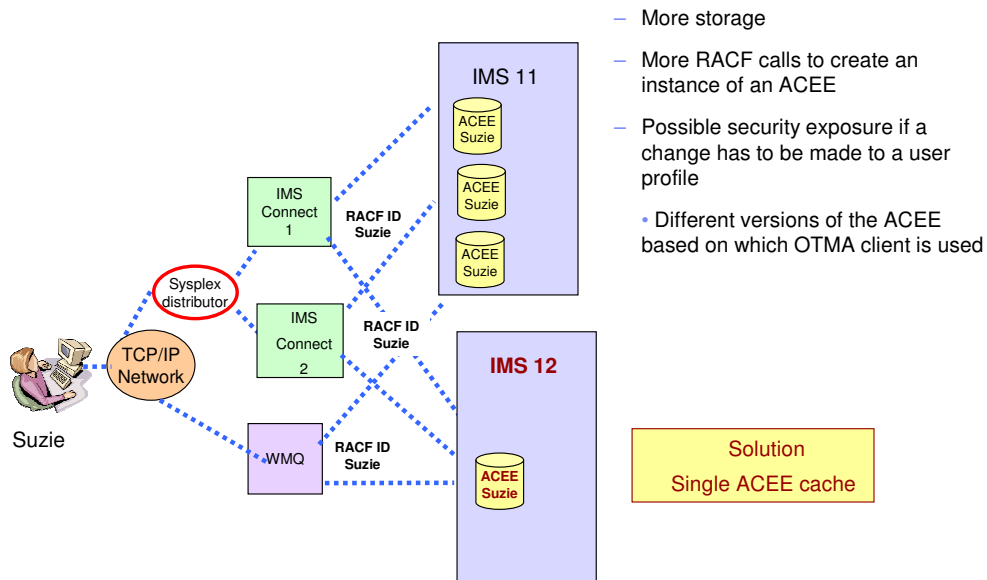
– More storage

– More RACF calls to create an instance of an ACEE

– Possible security exposure if a change has to be made to a user profile

• Different versions of the ACEE based on which OTMA client is used

IMS 11

ACEE Suzie

ACEE Suzie

ACEE Suzie

IMS Connect 1

RACF ID Suzie

Sysplex distributor

IMS Connect 2

RACF ID Suzie

TCP/IP Network

IMS 12

Suzie

WMQ

RACF ID Suzie

ACEE Suzie

Solution
Single ACEE cache